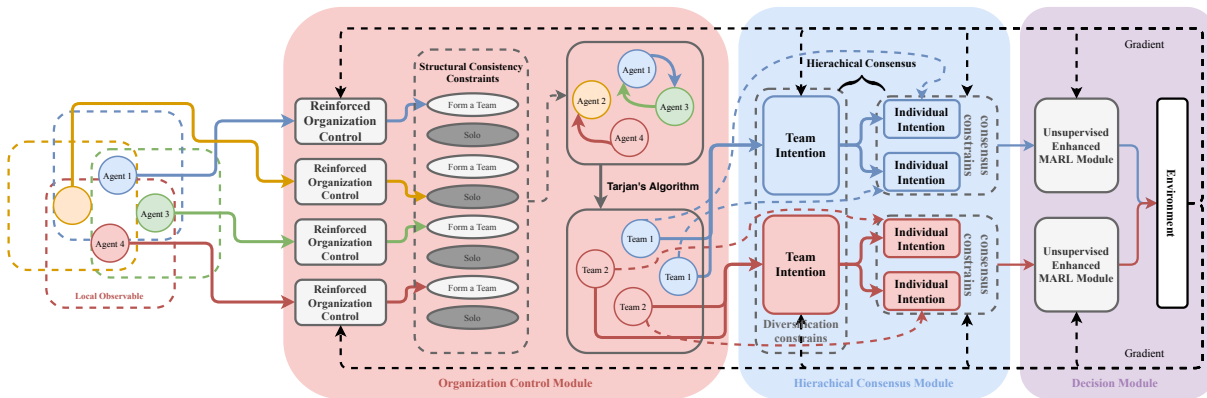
Gradient

Hierachical Consensus

Structural Consistency Constraints

Agent 1

Agent 2

Agent 3

Agent 4

Reinforced Organization Control

Form a Team

Solo

Reinforced Organization Control

Form a Team

Solo

Reinforced Organization Control

Form a Team

Solo

Reinforced Organization Control

Form a Team

Solo

Agent 1

Agent 3

Agent 4

Local Observable

Tarjan's Algorithm

Team 1

Team 2

Team 1

Team 2

Team Intention

Individual Intention

Individual Intention

consensus constrains

Team Intention

Individual Intention

Individual Intention

consensus constrains

Diversification constrains

Unsupervised Enhanced MARL Module

Unsupervised Enhanced MARL Module

Environment

Gradient

Organization Control Module

Hierachical Consensus Module

Decision Module